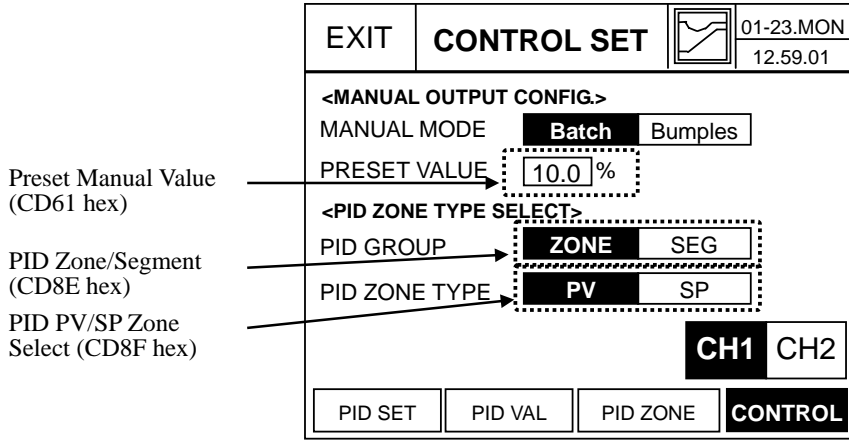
EXIT
CONTROL SET
01-23.MON
12.59.01

<MANUAL OUTPUT CONFIG.>
MANUAL MODE Batch Bumples
PRESET VALUE 10.0 %

<PID ZONE TYPE SELECT>
PID GROUP ZONE SEG
PID ZONE TYPE PV SP

CH1 CH2

PID SET PID VAL PID ZONE CONTROL

Preset Manual Value (CD61 hex)

PID Zone/Segment (CD8E hex)

PID PV/SP Zone Select (CD8F hex)